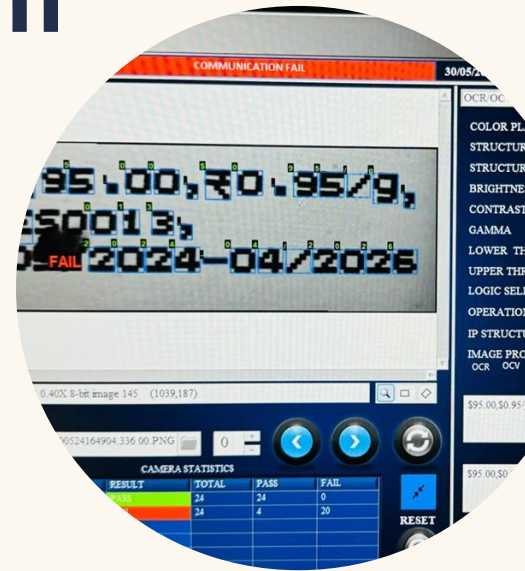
COMMUNICATION FAIL

30/05/2

OCR/OC

COLOR PL
STRUCTUR
STRUCTUR
BRIGHTNE
CONTRAST
GAMMA
LOWER TH
UPPER THR
LOGIC SEL
OPERATION
IP STRUCTU
IMAGE PRO
OCR OCV

95.00,₹0.95/g,
25001 3,
FAIL 2024-04/2026

0.40X 8-bit image 145 (1039,187)

00524164904.336 00.PNG

0

$95.00,$0.95/

$95.00,$0

CAMERA STATISTICS

| RESULT | TOTAL | PASS | FAIL |
|---|---|---|---|
| PASS | 24 | 24 | 0 |
| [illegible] | 24 | 4 | 20 |

RESET